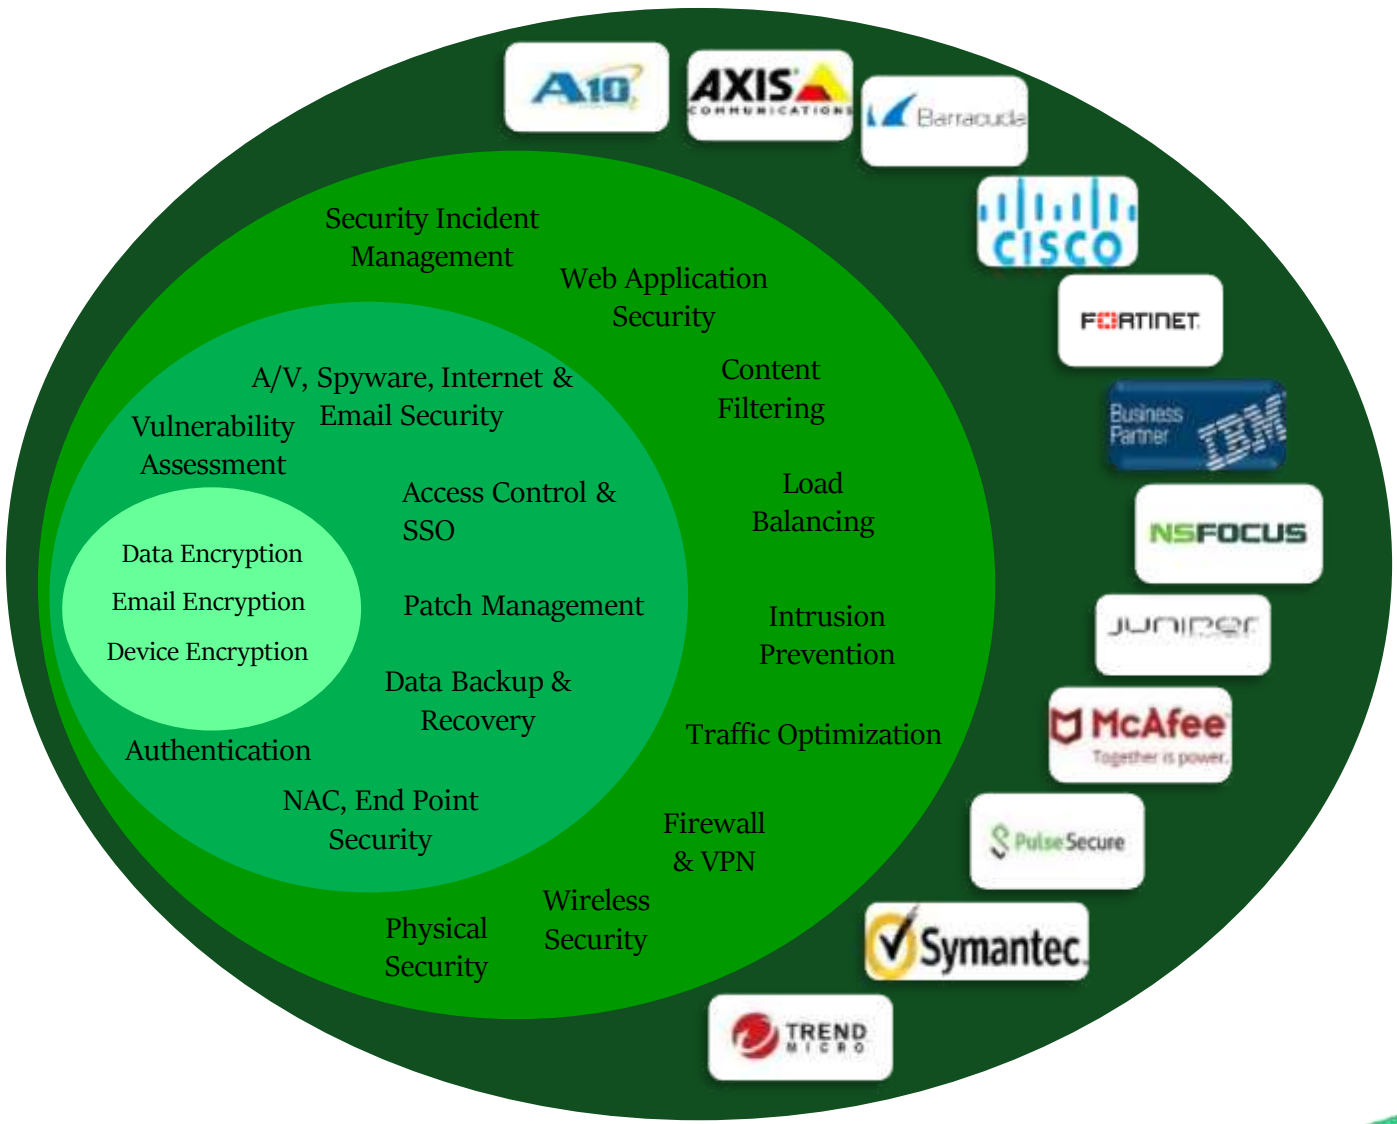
A10

AXIS COMMUNICATIONS

Barracuda

CISCO

FORTINET

Business Partner IBM

NSFOCUS

JUNIPER

McAfee Together is power.

Pulse Secure

Symantec

TREND MICRO

Security Incident Management

Web Application Security

Content Filtering

Load Balancing

Intrusion Prevention

Traffic Optimization

Firewall & VPN

Wireless Security

Physical Security

A/V, Spyware, Internet & Email Security

Vulnerability Assessment

Access Control & SSO

Patch Management

Data Backup & Recovery

Authentication

NAC, End Point Security

Data Encryption

Email Encryption

Device Encryption